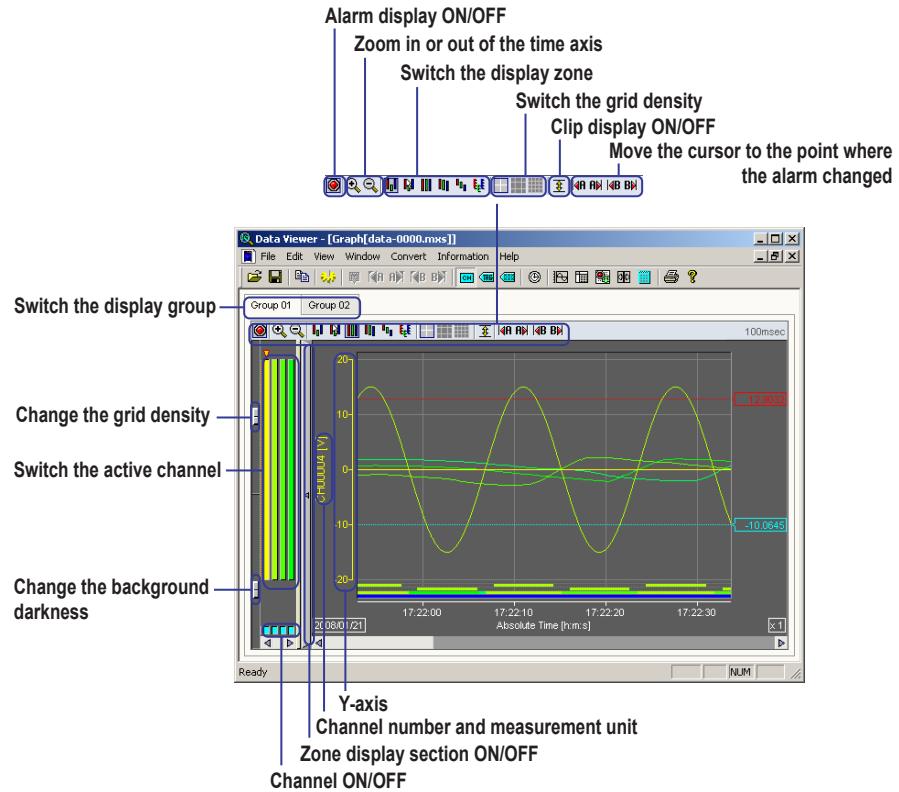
Alarm display ON/OFF
Zoom in or out of the time axis
Switch the display zone
Switch the grid density
Clip display ON/OFF
Move the cursor to the point where the alarm changed

Data Viewer - [Graph[data-0000.mxs]]
File Edit View Window Convert Information Help

Switch the display group
Group 01 Group 02
100msec

Change the grid density
Switch the active channel
Change the background darkness

CH0004 [V]
20
10
0
-10
-20
12.8002
-10.0645
17:22:00 17:22:10 17:22:20 17:22:30
2008/01/21
Absolute Time [h:m:s]
x1
Ready
NUM

Y-axis
Channel number and measurement unit
Zone display section ON/OFF
Channel ON/OFF